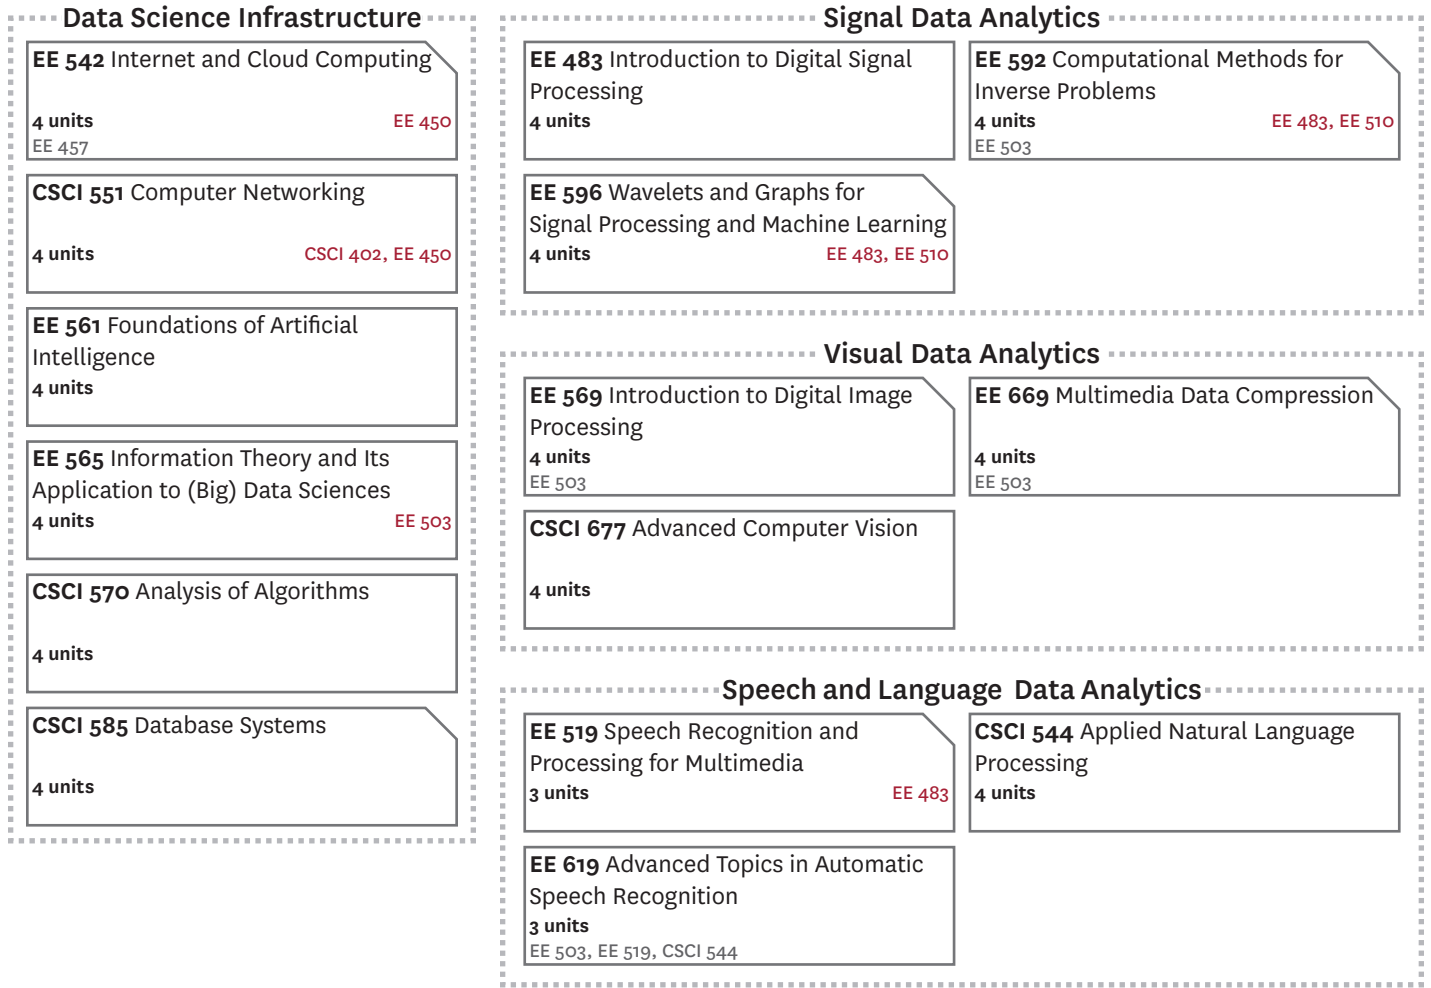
Data Science Infrastructure

EE 542 Internet and Cloud Computing
4 units EE 450
EE 457

CSCI 551 Computer Networking
4 units CSCI 402, EE 450

EE 561 Foundations of Artificial Intelligence
4 units

EE 565 Information Theory and Its Application to (Big) Data Sciences
4 units EE 503

CSCI 570 Analysis of Algorithms
4 units

CSCI 585 Database Systems
4 units

Signal Data Analytics

EE 483 Introduction to Digital Signal Processing
4 units

EE 592 Computational Methods for Inverse Problems
4 units EE 483, EE 510
EE 503

EE 596 Wavelets and Graphs for Signal Processing and Machine Learning
4 units EE 483, EE 510

Visual Data Analytics

EE 569 Introduction to Digital Image Processing
4 units
EE 503

EE 669 Multimedia Data Compression
4 units
EE 503

CSCI 677 Advanced Computer Vision
4 units

Speech and Language Data Analytics

EE 519 Speech Recognition and Processing for Multimedia
3 units EE 483

CSCI 544 Applied Natural Language Processing
4 units

EE 619 Advanced Topics in Automatic Speech Recognition
3 units
EE 503, EE 519, CSCI 544